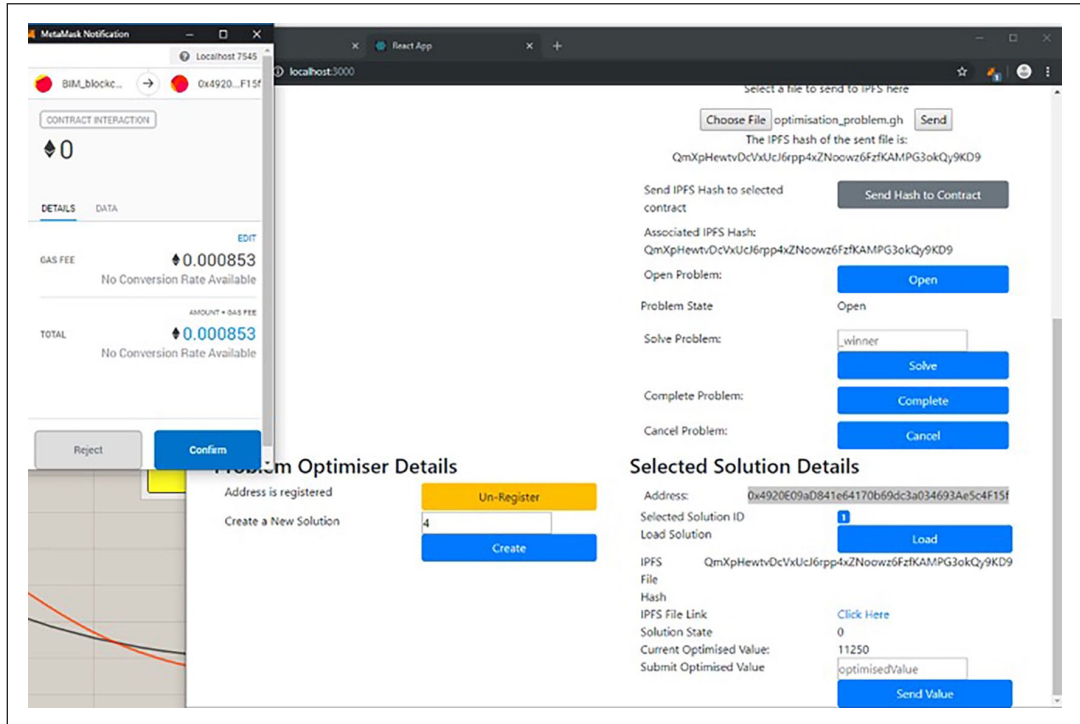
MetaMask Notification

Localhost 7545

BIM_blockc...

0x4920...F15f

CONTRACT INTERACTION

♦0

DETAILS DATA

EDIT

GAS FEE ♦0.000853

No Conversion Rate Available

AMOUNT + GAS FEE

TOTAL ♦0.000853

No Conversion Rate Available

Reject Confirm

React App

localhost:3000

Select a file to send to IPFS here

Choose File optimisation_problem.gh Send

The IPFS hash of the sent file is:

QmXpHewtvDcVxUcJ6rpp4xZNoowz6FzfKAMPG3okQy9KD9

Send IPFS Hash to selected contract

Send Hash to Contract

Associated IPFS Hash:

QmXpHewtvDcVxUcJ6rpp4xZNoowz6FzfKAMPG3okQy9KD9

Open Problem: Open

Problem State Open

Solve Problem: _winner

Solve

Complete Problem: Complete

Cancel Problem: Cancel

Problem Optimiser Details

Address is registered Un-Register

Create a New Solution 4

Create

Selected Solution Details

Address: 0x4920E09aD841e64170b69dc3a034693Ae5c4F15f

Selected Solution ID 1

Load Solution Load

IPFS File Hash QmXpHewtvDcVxUcJ6rpp4xZNoowz6FzfKAMPG3okQy9KD9

IPFS File Link Click Here

Solution State 0

Current Optimised Value: 11250

Submit Optimised Value optimisedValue

Send Value